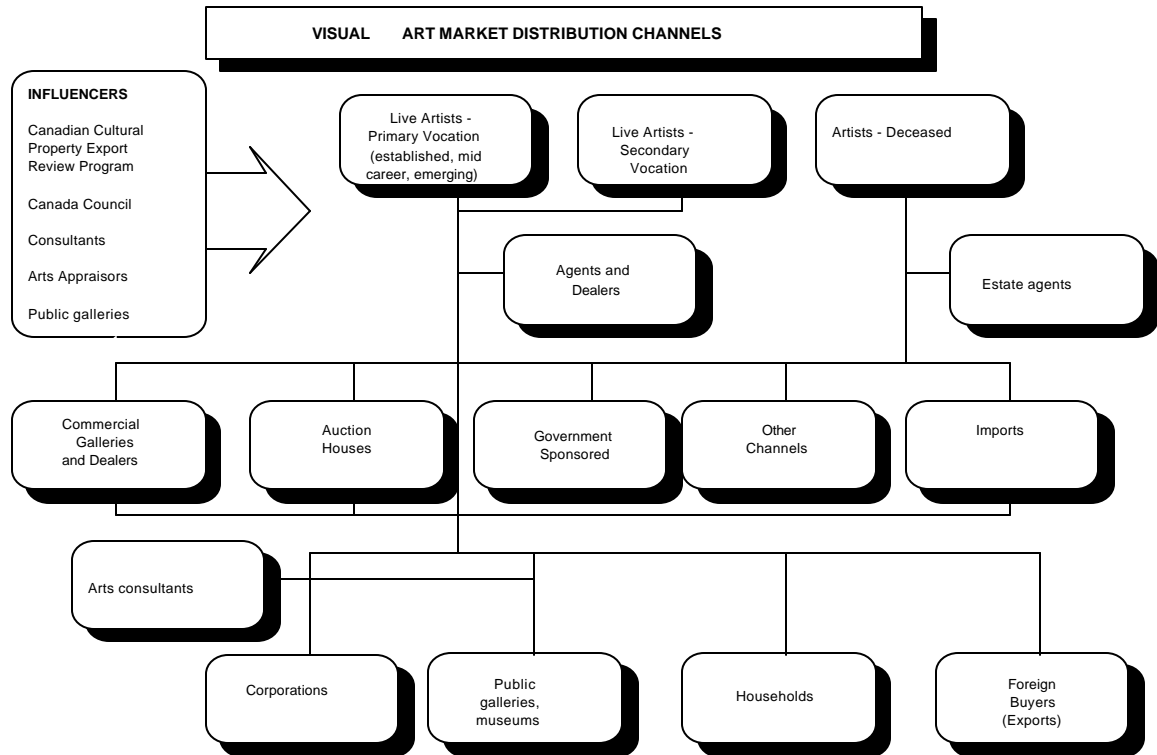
VISUAL ART MARKET DISTRIBUTION CHANNELS

INFLUENCERS

Canadian Cultural Property Export Review Program

Canada Council

Consultants

Arts Appraisors

Public galleries

Live Artists - Primary Vocation (established, mid career, emerging)

Live Artists - Secondary Vocation

Artists - Deceased

Agents and Dealers

Estate agents

Commercial Galleries and Dealers

Auction Houses

Government Sponsored

Other Channels

Imports

Arts consultants

Corporations

Public galleries, museums

Households

Foreign Buyers (Exports)